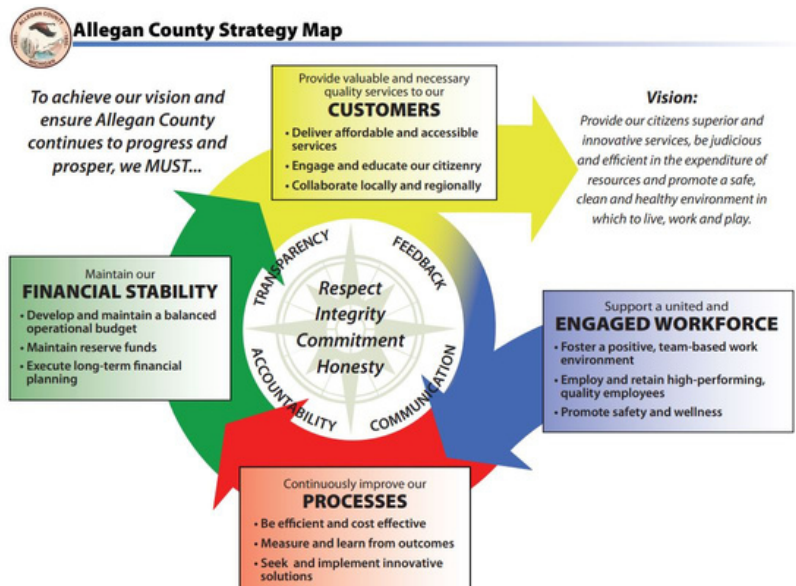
ALLEGAN COUNTY MICHIGAN

Allegan County Strategy Map

To achieve our vision and ensure Allegan County continues to progress and prosper, we MUST...

Provide valuable and necessary quality services to our
CUSTOMERS
• Deliver affordable and accessible services
• Engage and educate our citizenry
• Collaborate locally and regionally

Vision:
Provide our citizens superior and innovative services, be judicious and efficient in the expenditure of resources and promote a safe, clean and healthy environment in which to live, work and play.

Maintain our
FINANCIAL STABILITY
• Develop and maintain a balanced operational budget
• Maintain reserve funds
• Execute long-term financial planning

TRANSPARENCY
FEEDBACK
COMMUNICATION
ACCOUNTABILITY

Respect
Integrity
Commitment
Honesty

Support a united and
ENGAGED WORKFORCE
• Foster a positive, team-based work environment
• Employ and retain high-performing, quality employees
• Promote safety and wellness

Continuously improve our
PROCESSES
• Be efficient and cost effective
• Measure and learn from outcomes
• Seek and implement innovative solutions